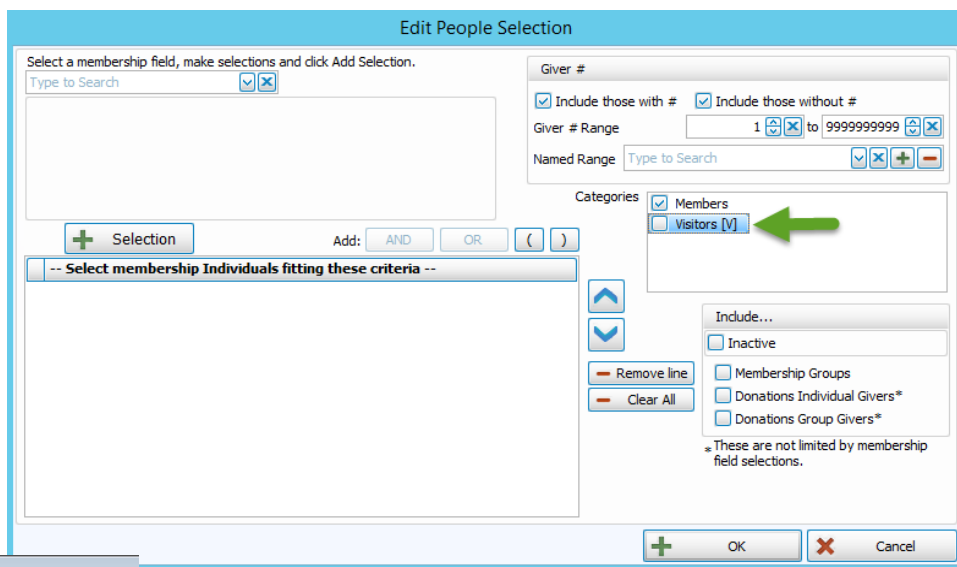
Edit People Selection

Select a membership field, make selections and click Add Selection.

Type to Search

Selection

Add: AND OR ( )

-- Select membership Individuals fitting these criteria --

Giver #

Include those with # Include those without #

Giver # Range 1 to 9999999999

Named Range Type to Search

Categories

Members

Visitors [V]

Remove line

Clear All

Include...

Inactive

Membership Groups

Donations Individual Givers*

Donations Group Givers*

* These are not limited by membership field selections.

OK

Cancel